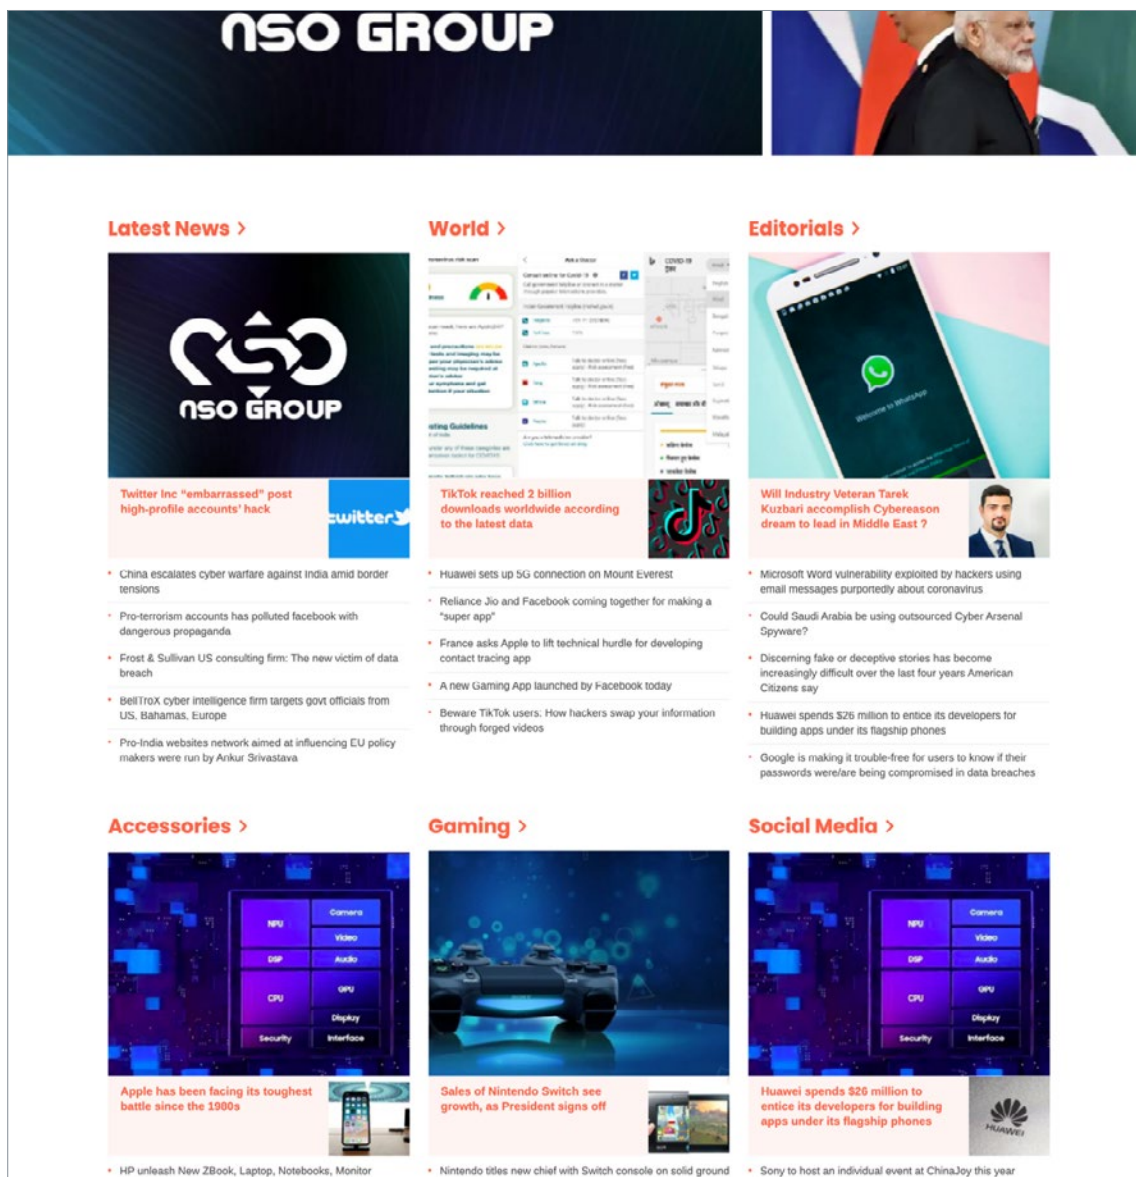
NSO GROUP

Latest News >

NSO GROUP

Twitter Inc "embarrassed" post high-profile accounts' hack

twitter

- China escalates cyber warfare against India amid border tensions
- Pro-terrorism accounts has polluted facebook with dangerous propaganda
- Frost & Sullivan US consulting firm: The new victim of data breach
- BellTroX cyber intelligence firm targets govt officials from US, Bahamas, Europe
- Pro-India websites network aimed at influencing EU policy makers were run by Ankur Srivastava

World >

TikTok reached 2 billion downloads worldwide according to the latest data

- Huawei sets up 5G connection on Mount Everest
- Reliance Jio and Facebook coming together for making a "super app"
- France asks Apple to lift technical hurdle for developing contact tracing app
- A new Gaming App launched by Facebook today
- Beware TikTok users: How hackers swap your information through forged videos

Editorials >

Will Industry Veteran Tarek Kuzbari accomplish Cybereason dream to lead in Middle East ?

- Microsoft Word vulnerability exploited by hackers using email messages purportedly about coronavirus
- Could Saudi Arabia be using outsourced Cyber Arsenal Spyware?
- Discerning fake or deceptive stories has become increasingly difficult over the last four years American Citizens say
- Huawei spends $26 million to entice its developers for building apps under its flagship phones
- Google is making it trouble-free for users to know if their passwords were/are being compromised in data breaches

Accessories >

NPU Camera Video DSP Audio CPU GPU Display Security Interface

Apple has been facing its toughest battle since the 1980s

- HP unleash New ZBook, Laptop, Notebooks, Monitor

Gaming >

Sales of Nintendo Switch see growth, as President signs off

- Nintendo titles new chief with Switch console on solid ground

Social Media >

NPU Camera Video DSP Audio CPU GPU Display Security Interface

Huawei spends $26 million to entice its developers for building apps under its flagship phones

HUAWEI

- Sony to host an individual event at ChinaJoy this year